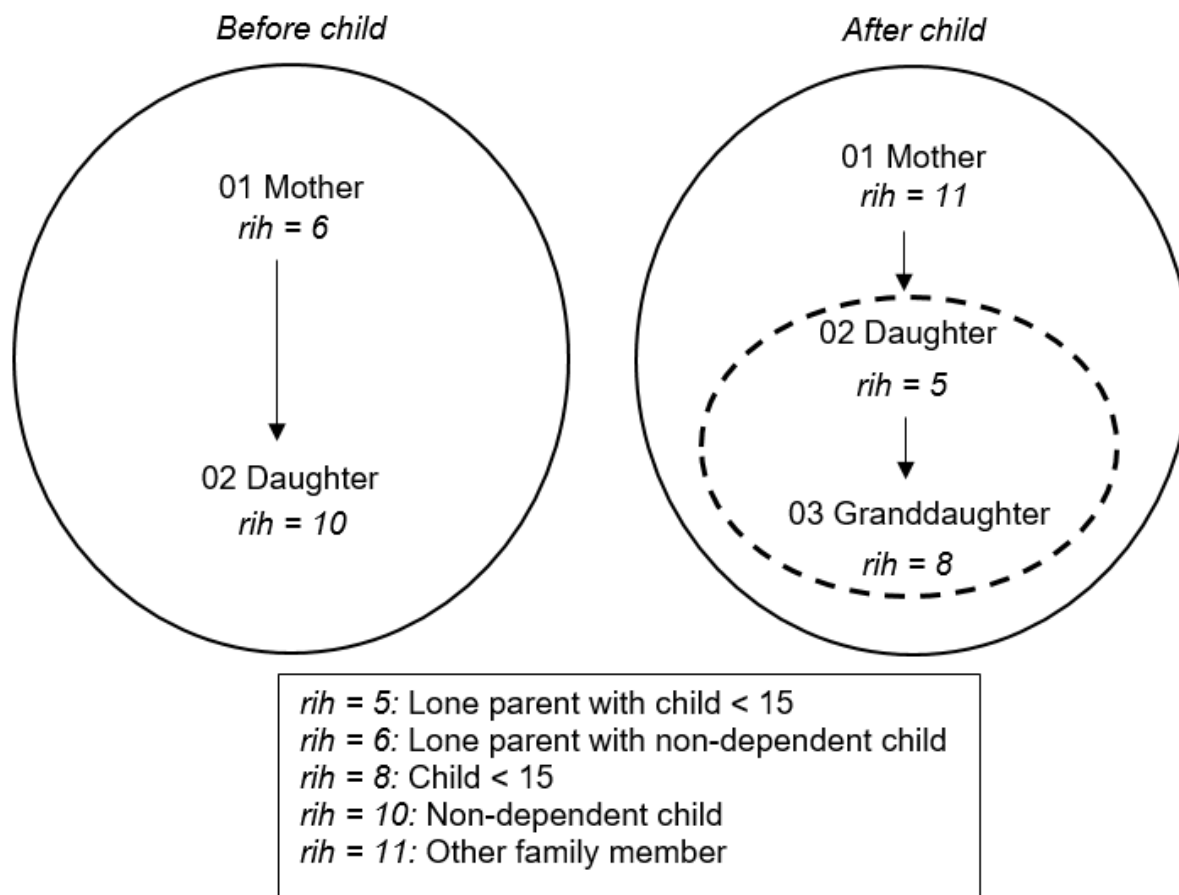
Before child

01 Mother
rih = 6

02 Daughter
rih = 10

After child

01 Mother
rih = 11

02 Daughter
rih = 5

03 Granddaughter
rih = 8

rih = 5: Lone parent with child < 15
rih = 6: Lone parent with non-dependent child
rih = 8: Child < 15
rih = 10: Non-dependent child
rih = 11: Other family member